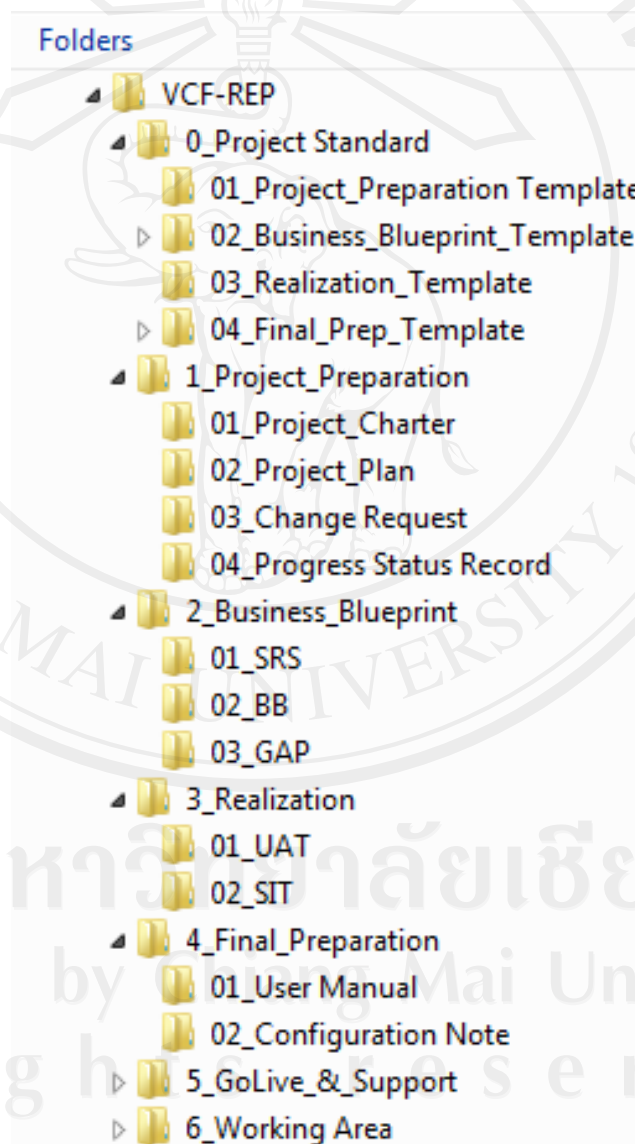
Folders

VCF-REP
0_Project Standard
01_Project_Preparation Template
02_Business_Blueprint_Template
03_Realization_Template
04_Final_Prep_Template
1_Project_Preparation
01_Project_Charter
02_Project_Plan
03_Change Request
04_Progress Status Record
2_Business_Blueprint
01_SRS
02_BB
03_GAP
3_Realization
01_UAT
02_SIT
4_Final_Preparation
01_User Manual
02_Configuration Note
5_GoLive_&_Support
6_Working Area

MAI UNIVERSITY
หาวิทยาลัยเชีย
by Chiang Mai Un
g h t s r e s e r